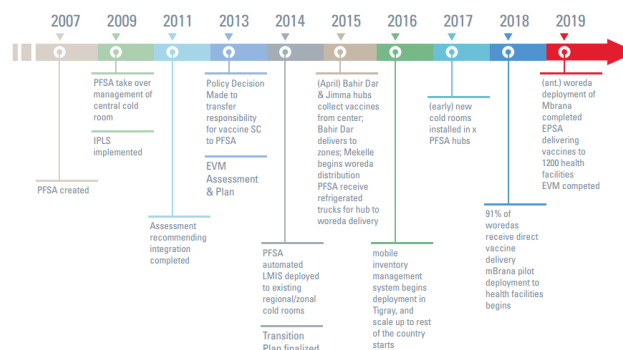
2007

2009

2011

2013

2014

2015

2016

2017

2018

2019

PFSA created

PFSA take over management of central cold room

IPLS implemented

Assessment recommending integration completed

Policy Decision Made to transfer responsibility for vaccine SC to PFSA

EVM Assessment & Plan

PFSA automated LMIS deployed to existing regional/zonal cold rooms

Transition Plan finalized

(April) Bahir Dar & Jimma hubs collect vaccines from center; Bahir Dar delivers to zones; Mekelle begins woreda distribution PFSA receive refrigerated trucks for hub to woreda delivery

mobile inventory management system begins deployment in Tigray, and scale up to rest of the country starts

(early) new cold rooms installed in x PFSA hubs

91% of woredas receive direct vaccine delivery mBrana pilot deployment to health facilities begins

(ant.) woreda deployment of Mbrana completed EPSA delivering vaccines to 1200 health facilities EVM competed